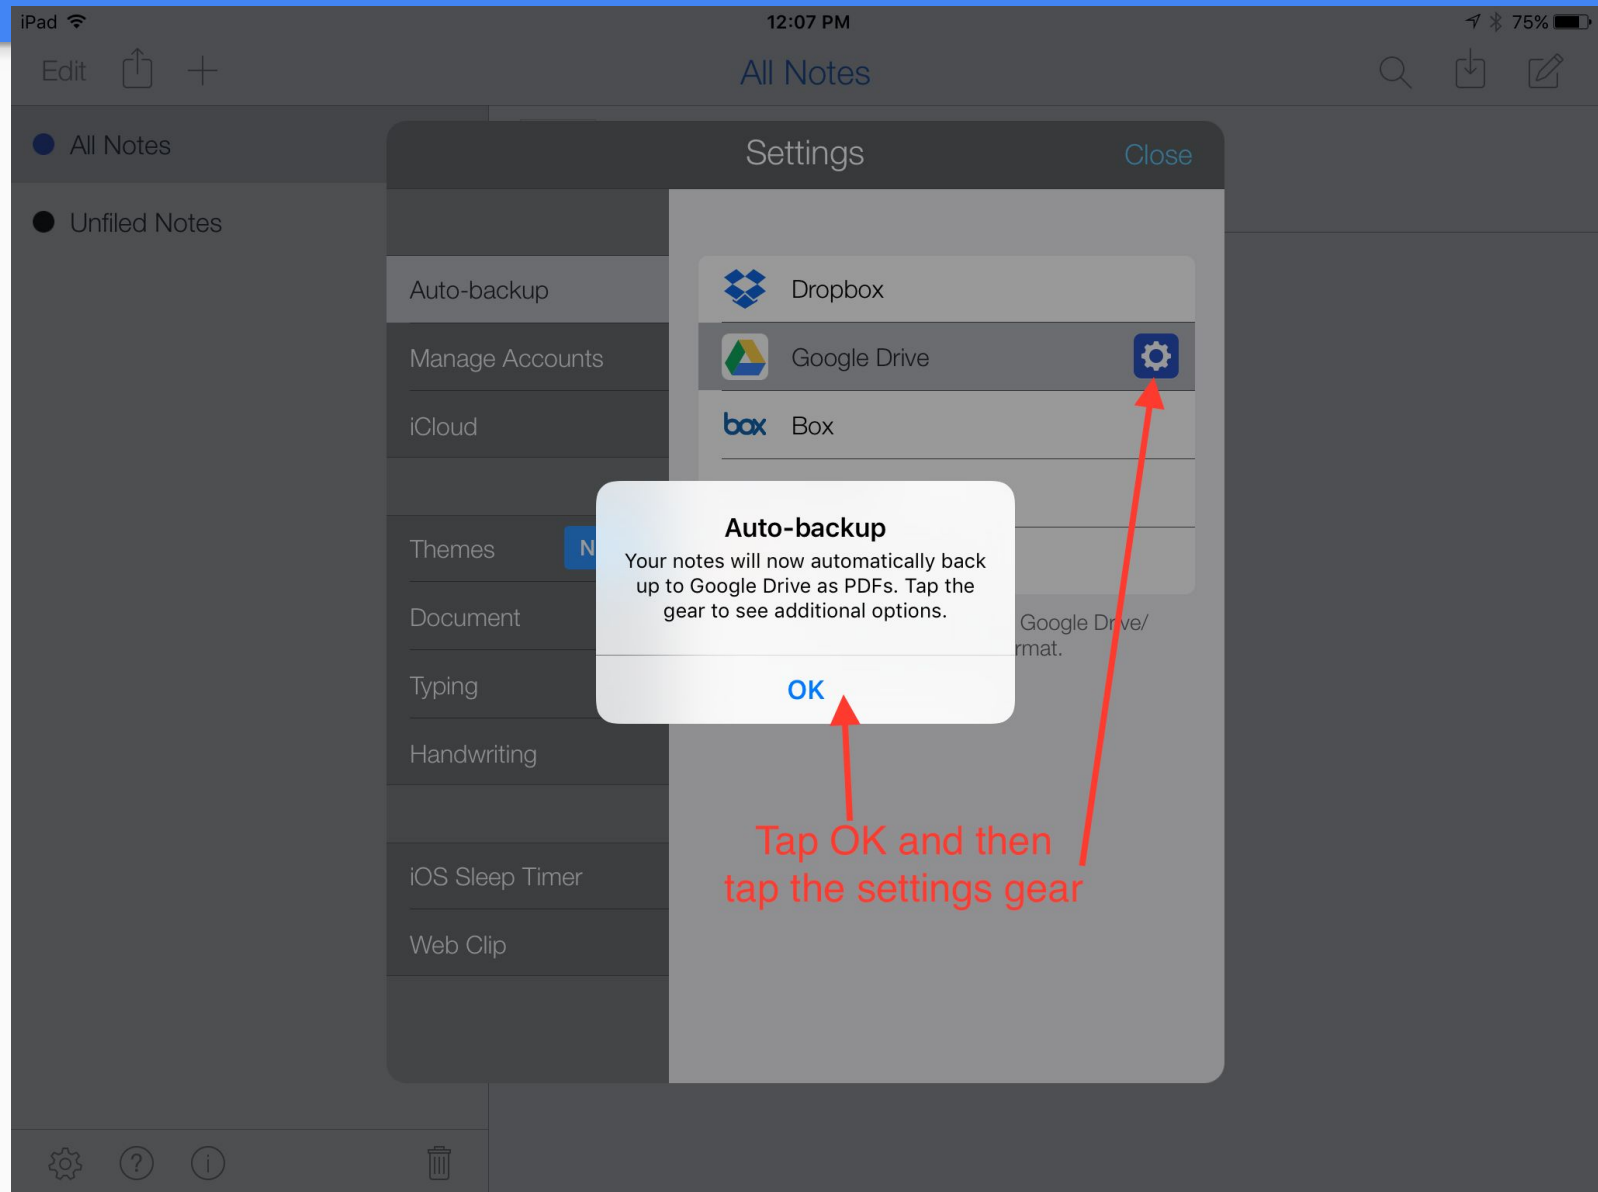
iPad
12:07 PM
75%

Edit
All Notes

All Notes
Unfiled Notes

Settings
Close

Auto-backup
Manage Accounts
iCloud
Themes
N
Document
Typing
Handwriting
iOS Sleep Timer
Web Clip

Dropbox
Google Drive
box
Box

Google Dr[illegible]ve/
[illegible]rmat.

Auto-backup
Your notes will now automatically back up to Google Drive as PDFs. Tap the gear to see additional options.
OK

Tap OK and then tap the settings gear